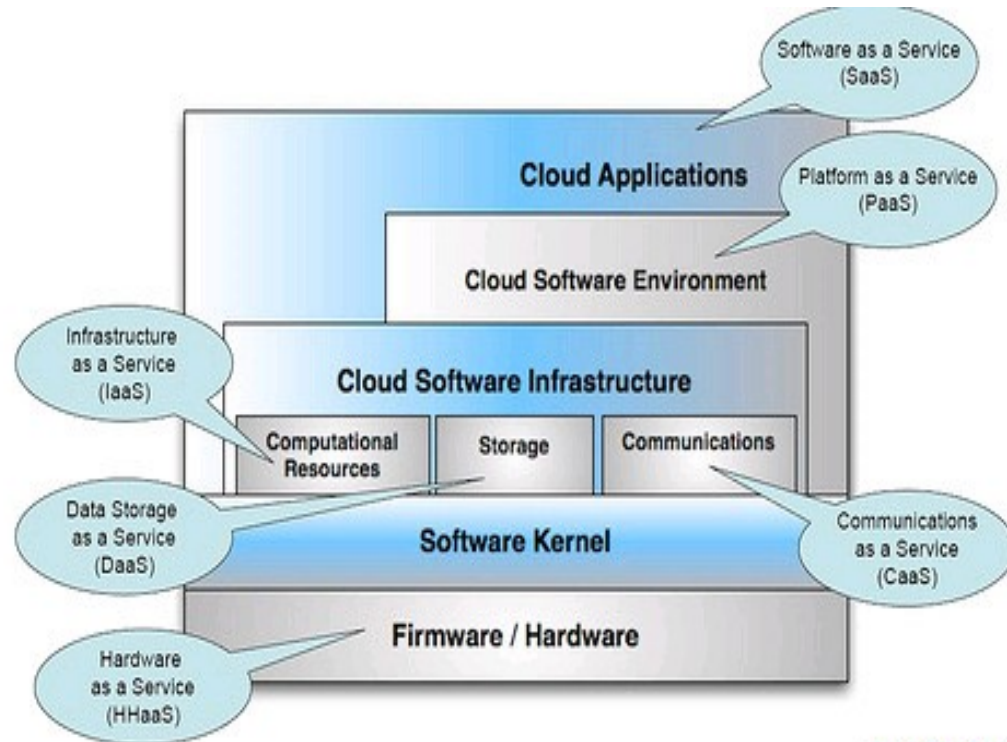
Software as a Service (SaaS)

Cloud Applications

Platform as a Service (PaaS)

Cloud Software Environment

Infrastructure as a Service (IaaS)

Cloud Software Infrastructure

Computational Resources

Storage

Communications

Data Storage as a Service (DaaS)

Software Kernel

Communications as a Service (CaaS)

Firmware / Hardware

Hardware as a Service (HHaaS)